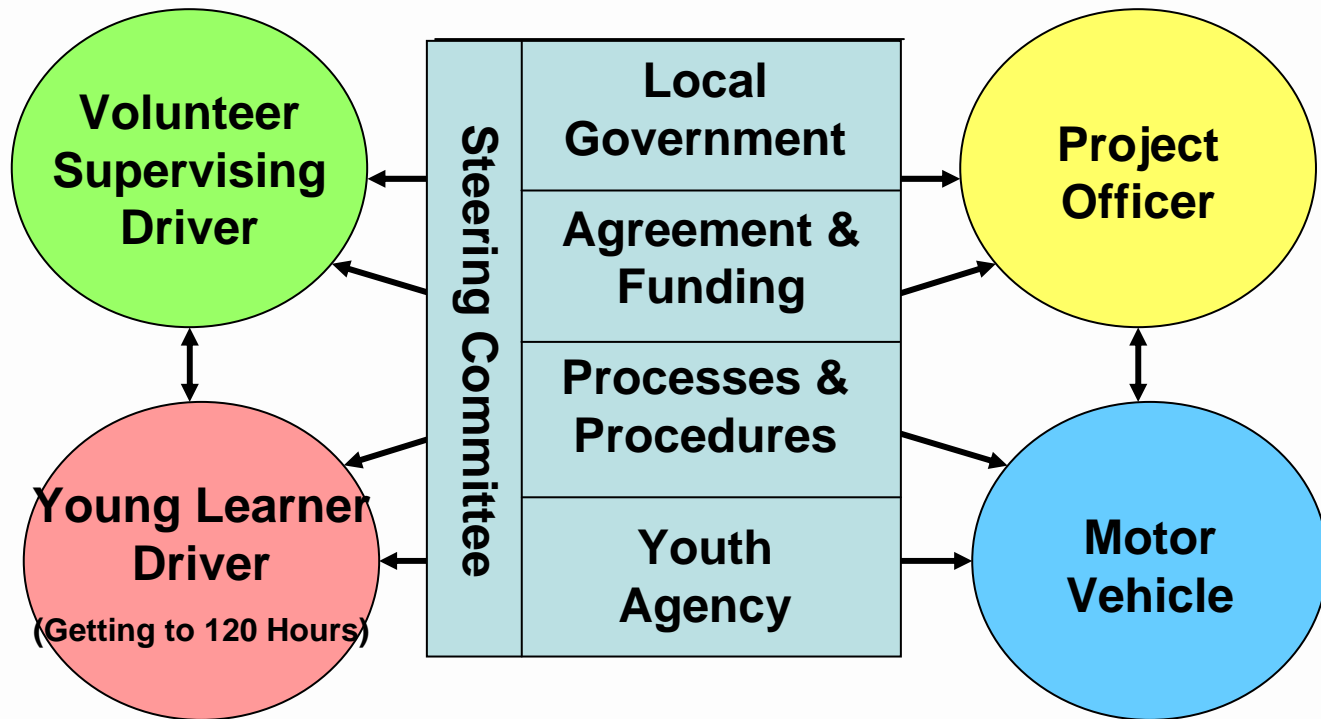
Volunteer Supervising Driver

Young Learner Driver

(Getting to 120 Hours)

Steering Committee

Local Government

Agreement & Funding

Processes & Procedures

Youth Agency

Project Officer

Motor Vehicle